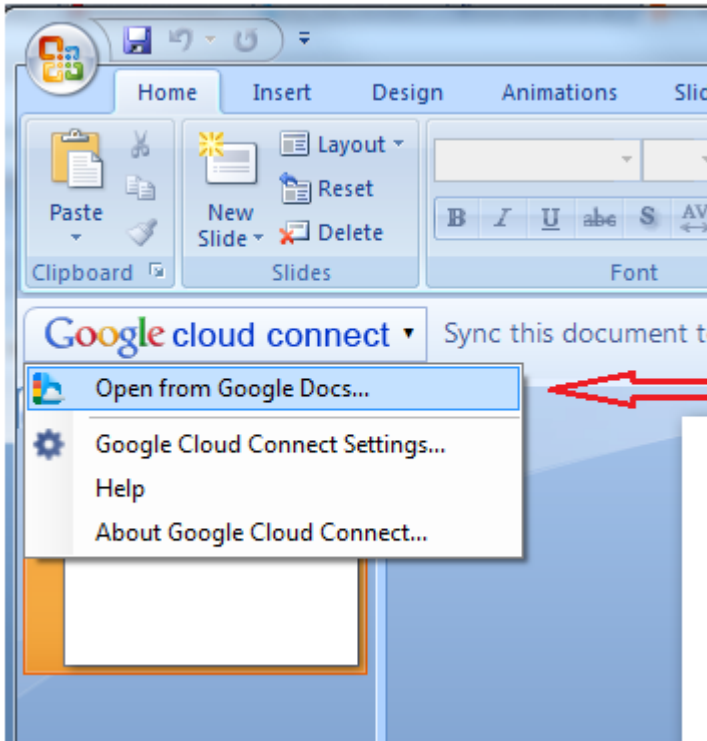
Home Insert Design Animations Slic

Paste

New Slide

Layout

Reset

Delete

Clipboard

Slides

Font

B I U abc S AV

Google cloud connect

Sync this document t

Open from Google Docs...

Google Cloud Connect Settings...

Help

About Google Cloud Connect...